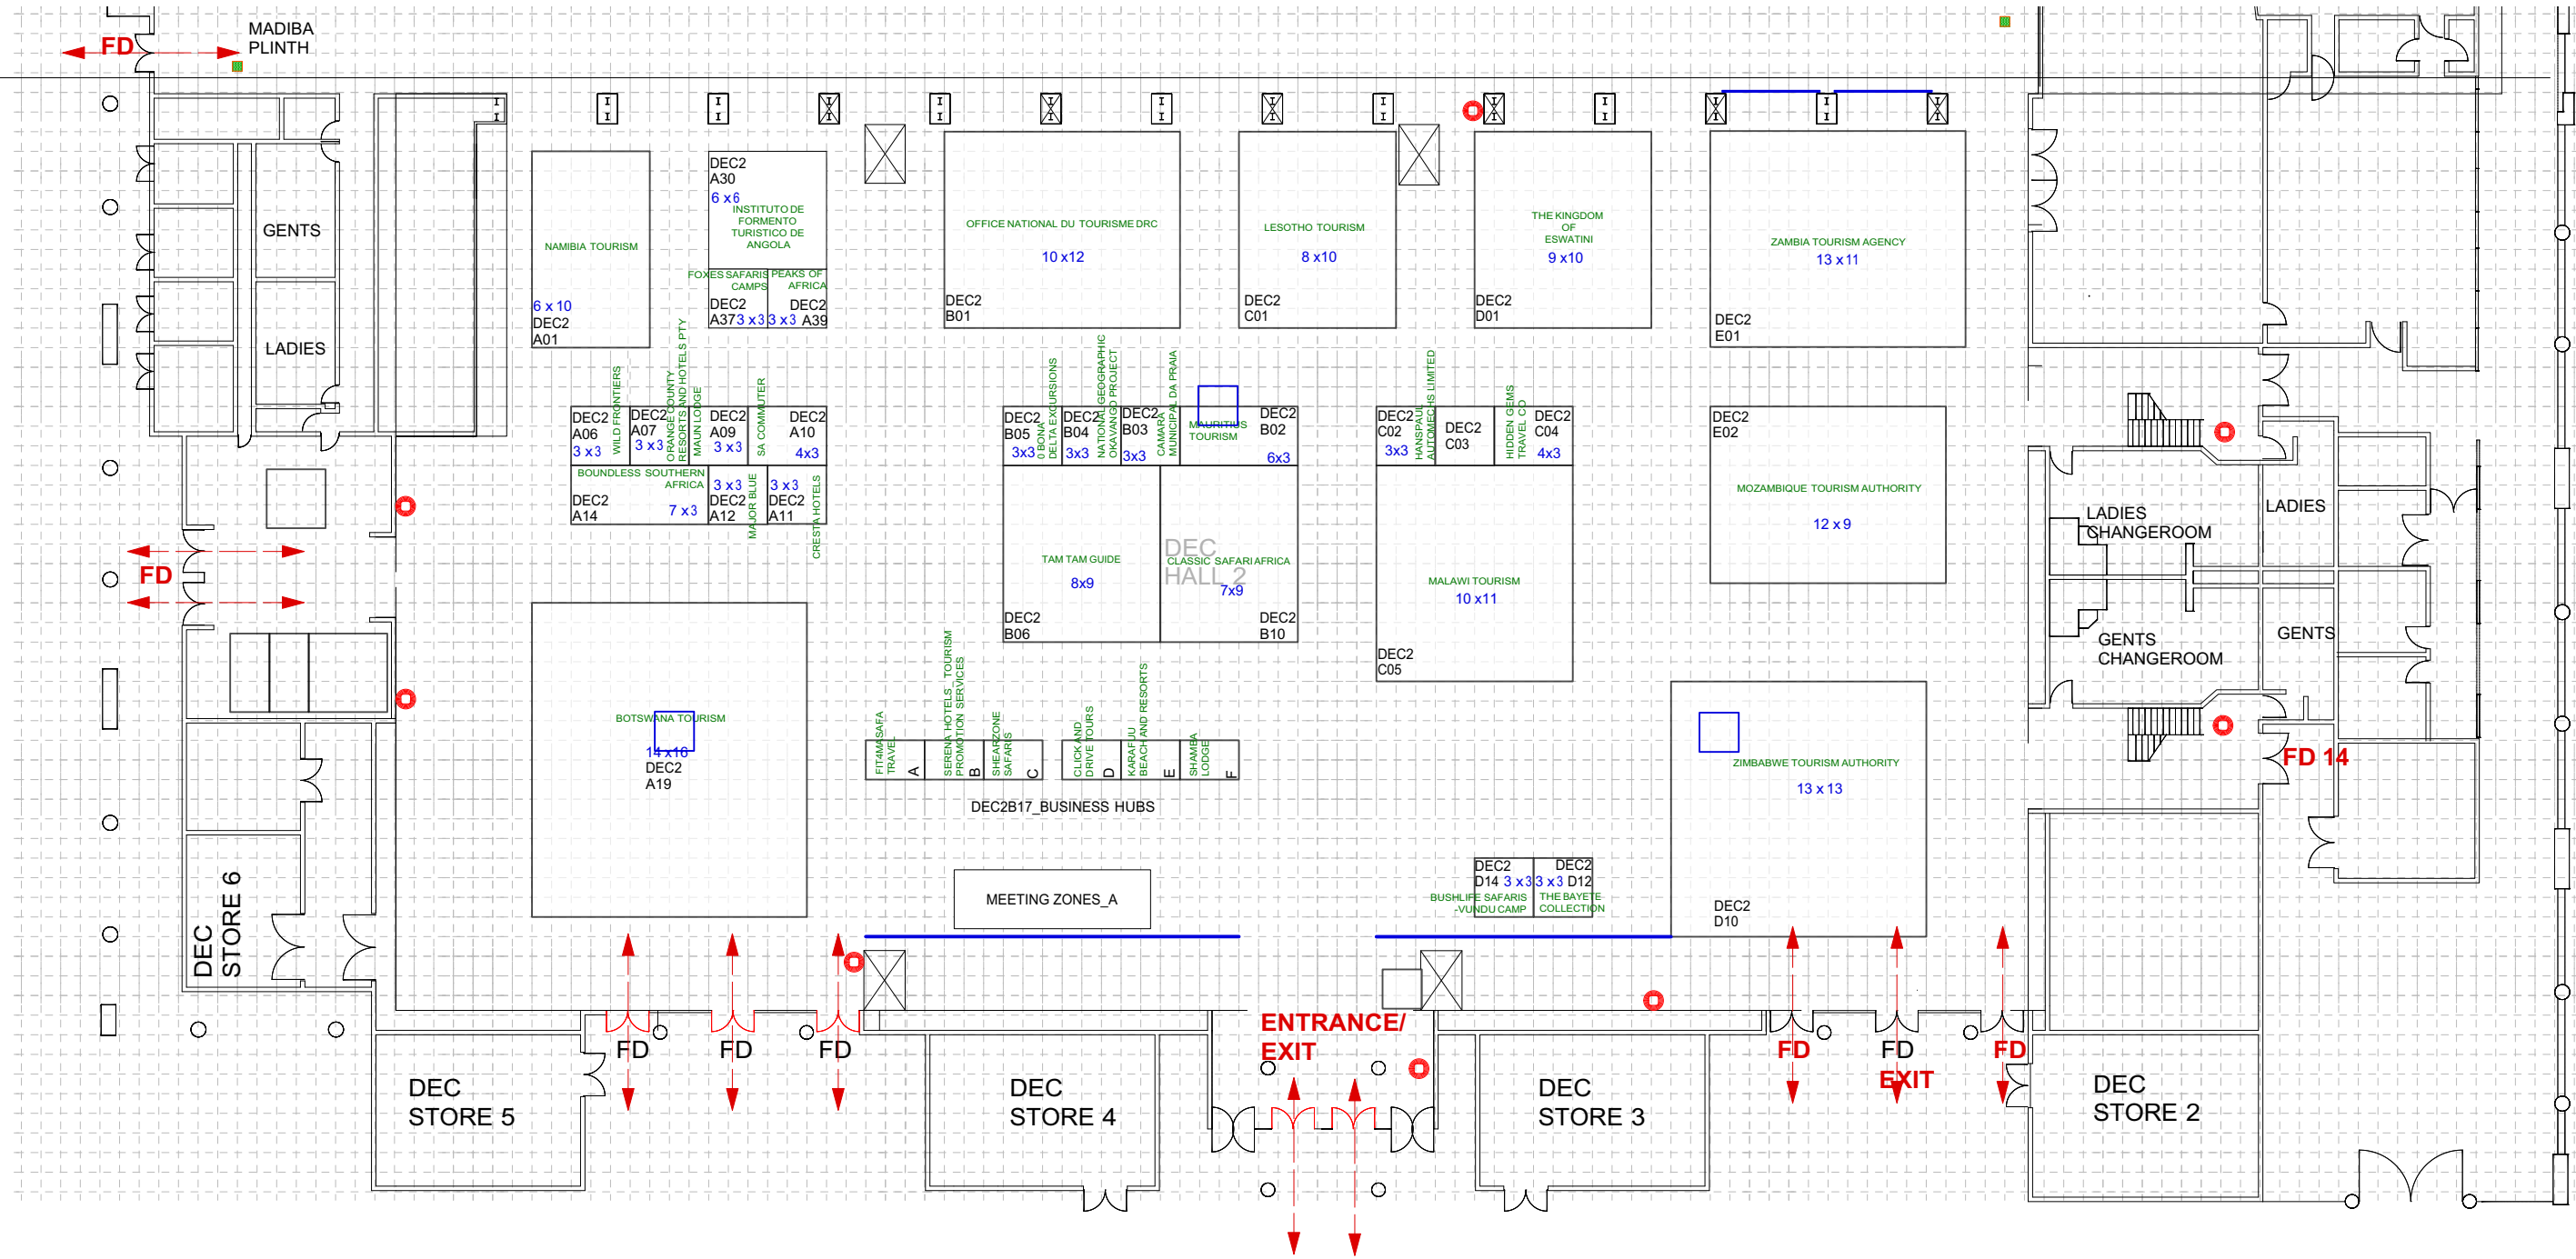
FD
MADIBA PLINTH

GENTS
LADIES

NAMIBIA TOURISM
6 x 10
DEC2
A01

DEC2
A30
6 x6
INSTITUTO DE FORMENTO TURISTICO DE ANGOLA
FOXES SAFARIS CAMPS
PEAKS OF AFRICA
DEC2
A37 3 x 3
3 x 3 DEC2 A39

OFFICE NATIONAL DU TOURISME DRC
10 x12
DEC2
B01

LESOTHO TOURISM
8 x10
DEC2
C01

THE KINGDOM OF ESWATINI
9 x10
DEC2
D01

ZAMBIA TOURISM AGENCY
13 x 11
DEC2
E01

DEC2
A06
3 x3
WILD FRONTIERS
DEC2
A07
3 x3
ORANGE COUNTY RESORTS AND HOTELS PTY
MAUN LODGE
DEC2
A09
3 x3
SA COMMUTER
DEC2
A10
4x3
BOUNDLESS SOUTHERN AFRICA
DEC2
A14
7 x3
3 x3
DEC2
A12
MAJOR BLUE
3 x3
DEC2
A11
CRESTA HOTELS

DEC2
B05
3x3
0 BONA DELTA EXCURSIONS
DEC2
B04
3x3
NATIONAL GEOGRAPHIC OKAVANGO PROJECT
DEC2
B03
3x3
CAMARA MUNICIPAL DA PRAIA
MAURITIUS TOURISM
DEC2
B02
6x3

TAM TAM GUIDE
8x9
DEC2
B06
DEC HALL 2
CLASSIC SAFARI AFRICA
7x9
DEC2
B10

DEC2
C02
3x3
HANSPAUL AUTOMECHS LIMITED
DEC2
C03
HIDDEN GEMS TRAVEL CO
DEC2
C04
4x3
MALAWI TOURISM
10 x11
DEC2
C05

DEC2
E02
MOZAMBIQUE TOURISM AUTHORITY
12 x 9

LADIES CHANGEROOM
LADIES
GENTS CHANGEROOM
GENTS
FD 14

FD

BOTSWANA TOURISM
14 x16
DEC2
A19

FITAMA SAFA TRAVEL
A
SERENA HOTELS TOURISM PROMOTION SERVICES
B
SHEARZONE SAFARIS
C
CLICK AND DRIVE TOURS
D
KARAFUU BEACH AND RESORTS
E
SHAMBA LODGE
F
DEC2B17_BUSINESS HUBS

MEETING ZONES_A

DEC2
D14 3 x3
3 x3 D12
DEC2
BUSHLIFE SAFARIS -VUNDU CAMP
THE BAYETE COLLECTION

ZIMBABWE TOURISM AUTHORITY
13 x 13
DEC2
D10

DEC STORE 6
DEC STORE 5
FD
FD
FD
DEC STORE 4
ENTRANCE/ EXIT
DEC STORE 3
FD
FD EXIT
FD
DEC STORE 2